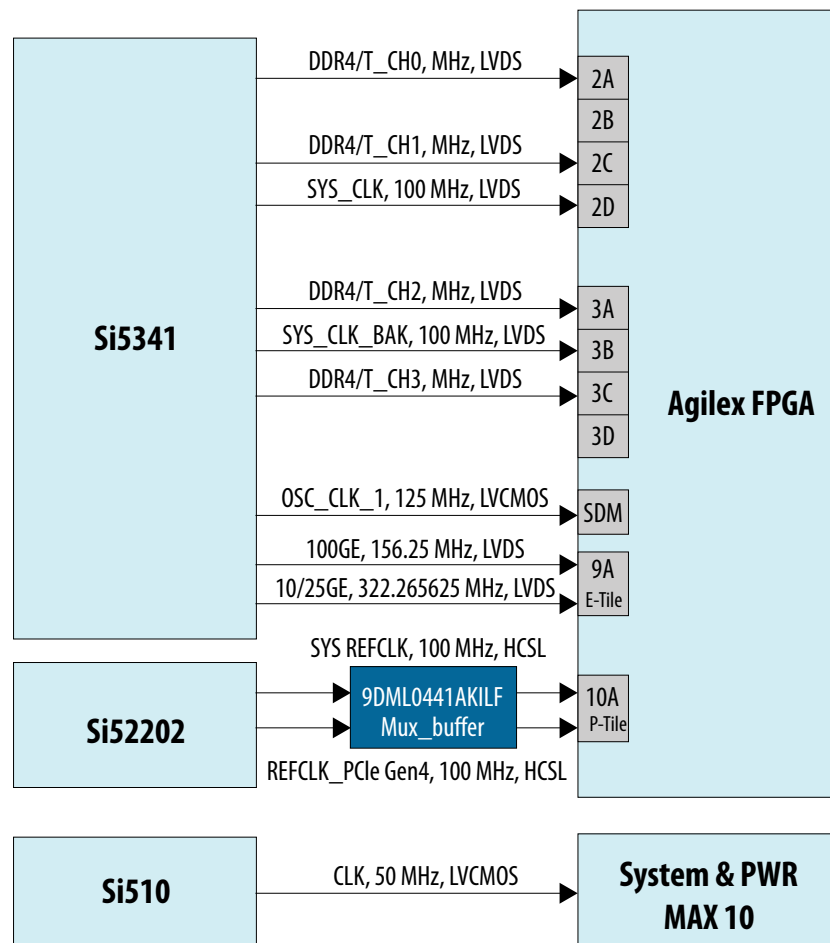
Si5341

DDR4/T_CH0, MHz, LVDS
DDR4/T_CH1, MHz, LVDS
SYS_CLK, 100 MHz, LVDS
DDR4/T_CH2, MHz, LVDS
SYS_CLK_BAK, 100 MHz, LVDS
DDR4/T_CH3, MHz, LVDS
OSC_CLK_1, 125 MHz, LVCMOS
100GE, 156.25 MHz, LVDS
10/25GE, 322.265625 MHz, LVDS

2A
2B
2C
2D
3A
3B
3C
3D
SDM
9A
E-Tile

Agilex FPGA

SYS REFCLK, 100 MHz, HCSL

Si52202

9DML0441AKILF
Mux_buffer

10A
P-Tile

REFCLK_PCIe Gen4, 100 MHz, HCSL

Si510

CLK, 50 MHz, LVCMOS

System & PWR
MAX 10